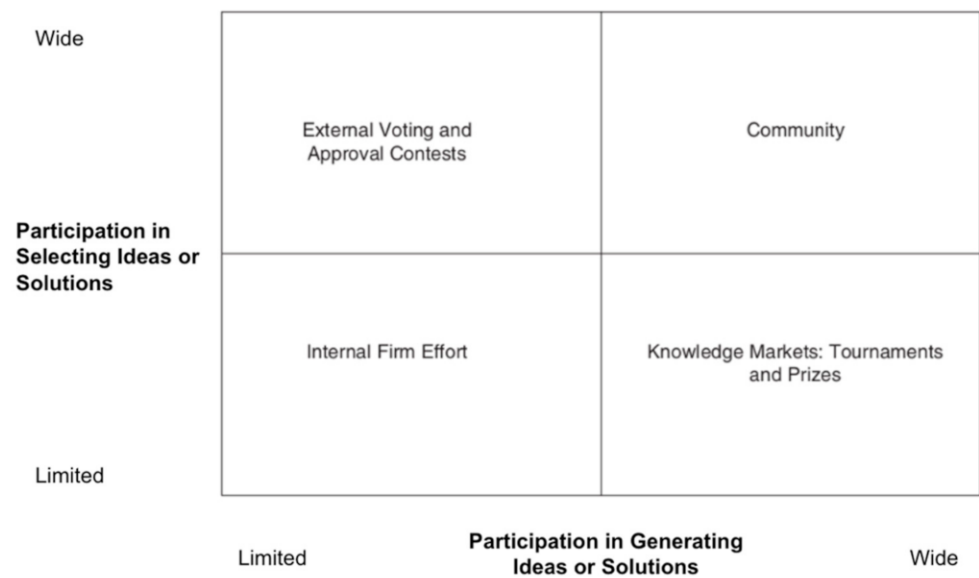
Wide

Participation in Selecting Ideas or Solutions

Limited

External Voting and Approval Contests

Community

Internal Firm Effort

Knowledge Markets: Tournaments and Prizes

Limited

Participation in Generating Ideas or Solutions

Wide